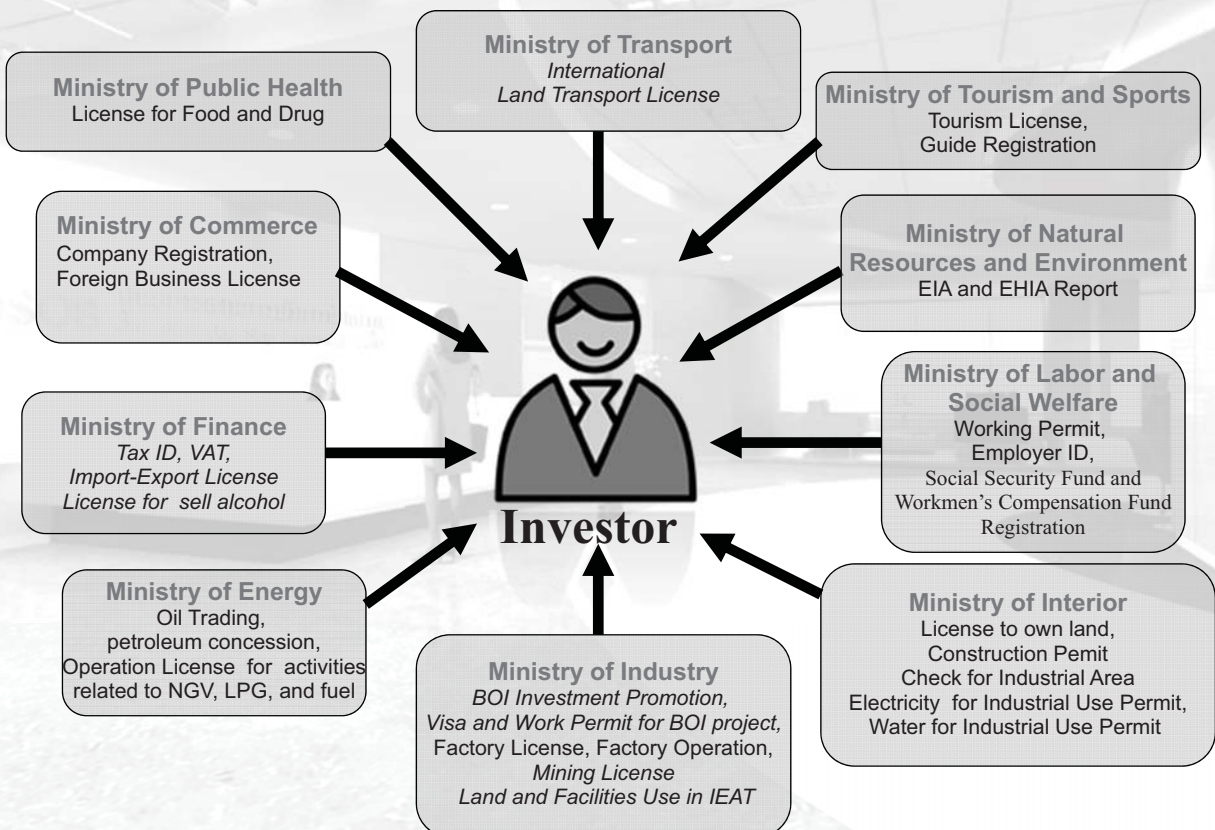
Ministry of Public Health
License for Food and Drug

Ministry of Transport
International
Land Transport License

Ministry of Tourism and Sports
Tourism License,
Guide Registration

Ministry of Commerce
Company Registration,
Foreign Business License

Ministry of Natural Resources and Environment
EIA and EHIA Report

Ministry of Finance
Tax ID, VAT,
Import-Export License
License for sell alcohol

Investor

Ministry of Labor and Social Welfare
Working Permit,
Employer ID,
Social Security Fund and Workmen's Compensation Fund Registration

Ministry of Energy
Oil Trading,
petroleum concession,
Operation License for activities related to NGV, LPG, and fuel

Ministry of Industry
BOI Investment Promotion,
Visa and Work Permit for BOI project,
Factory License, Factory Operation,
Mining License
Land and Facilities Use in IEAT

Ministry of Interior
License to own land,
Construction Pemit
Check for Industrial Area
Electricity for Industrial Use Permit,
Water for Industrial Use Permit